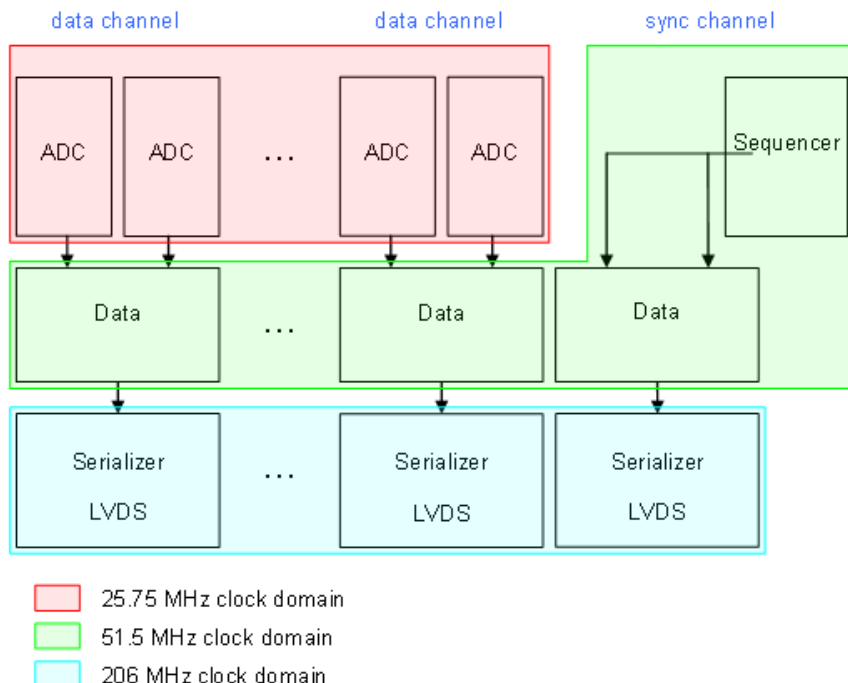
data channel

data channel

sync channel

ADC

ADC

...

ADC

ADC

Sequencer

Data

...

Data

Data

Serializer

LVDS

...

Serializer

LVDS

Serializer

LVDS

25.75 MHz clock domain

51.5 MHz clock domain

206 MHz clock domain